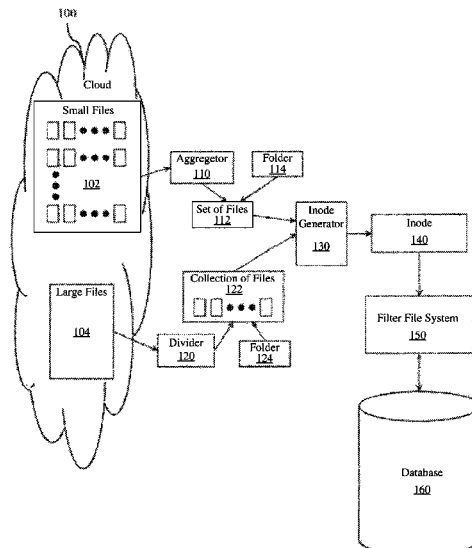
100

Cloud

Small Files

102

Aggregator
110

Folder
114

Set of Files
112

Inode Generator
130

Inode
140

Collection of Files
122

Large Files

104

Divider
120

Folder
124

Filter File System
150

Database
160